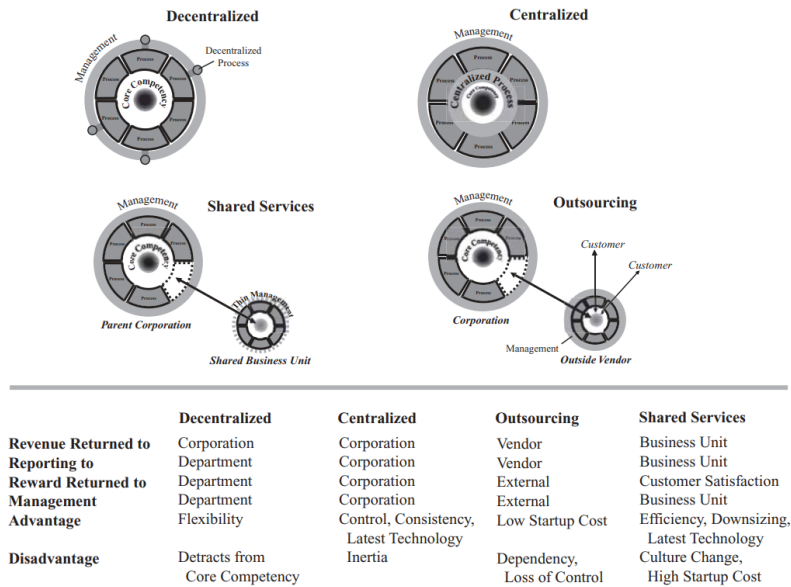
Decentralized

Management

Decentralized Process

Process

Process

Process

Process

Process

Process

Core Competency

Centralized

Management

Centralized Process

Core Competency

Process

Process

Process

Process

Process

Process

Shared Services

Management

Core Competency

Process

Process

Process

Process

Process

Parent Corporation

Thin Management

Shared Business Unit

Outsourcing

Management

Core Competency

Process

Process

Process

Process

Process

Customer

Customer

Corporation

Management

Outside Vendor

| | Decentralized | Centralized | Outsourcing | Shared Services |
|---|---|---|---|---|
| Revenue Returned to | Corporation | Corporation | Vendor | Business Unit |
| Reporting to | Department | Corporation | Vendor | Business Unit |
| Reward Returned to | Department | Corporation | External | Customer Satisfaction |
| Management | Department | Corporation | External | Business Unit |
| Advantage | Flexibility | Control, Consistency, Latest Technology | Low Startup Cost | Efficiency, Downsizing, Latest Technology |
| Disadvantage | Detracts from Core Competency | Inertia | Dependency, Loss of Control | Culture Change, High Startup Cost |